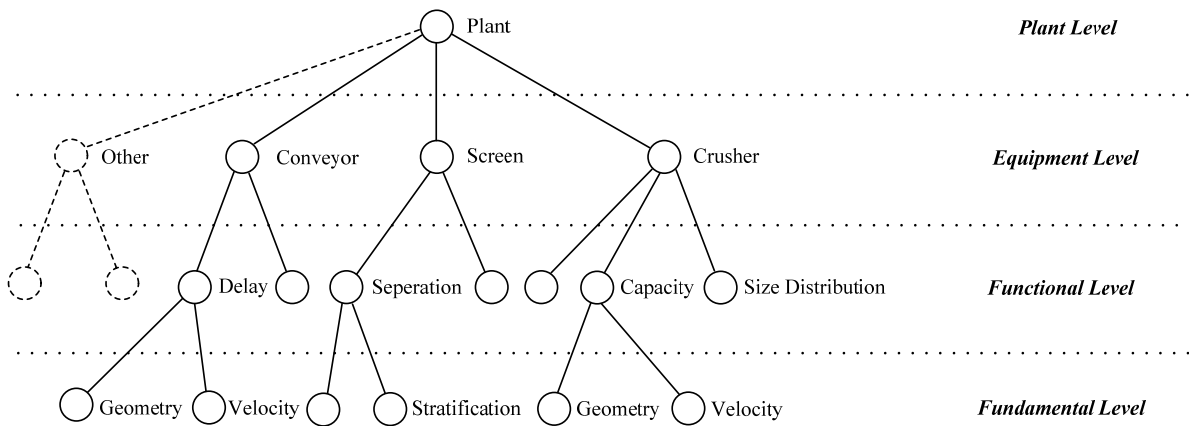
Plant

Plant Level

Other

Conveyor

Screen

Crusher

Equipment Level

Delay

Seperation

Capacity

Size Distribution

Functional Level

Geometry

Velocity

Stratification

Geometry

Velocity

Fundamental Level